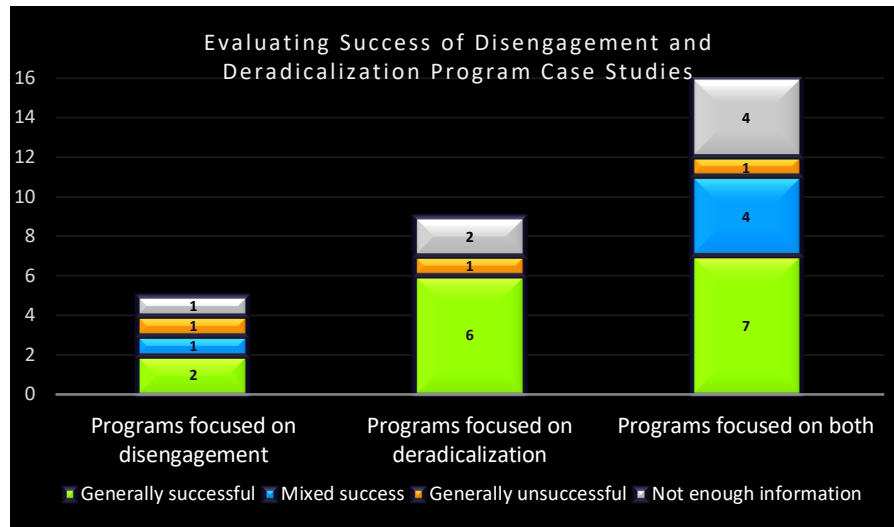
Evaluating Success of Disengagement and Deradicalization Program Case Studies

16
14
12
10
8
6
4
2
0

1
1
1
2

2
1
6

4
1
4
7

Programs focused on disengagement

Programs focused on deradicalization

Programs focused on both

Generally successful
Mixed success
Generally unsuccessful
Not enough information